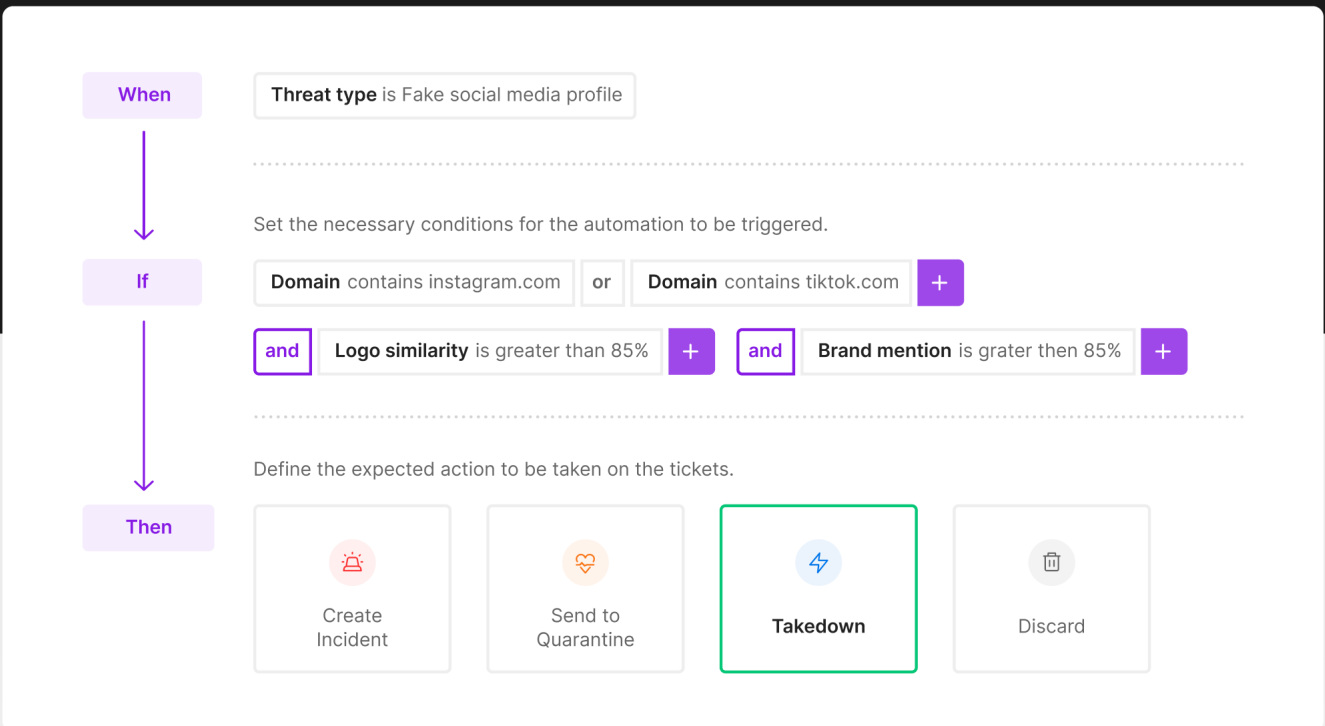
When

Threat type is Fake social media profile

Set the necessary conditions for the automation to be triggered.

If

Domain contains instagram.com or Domain contains tiktok.com +

and Logo similarity is greater than 85% + and Brand mention is grater then 85% +

Define the expected action to be taken on the tickets.

Then

Create Incident

Send to Quarantine

Takedown

Discard